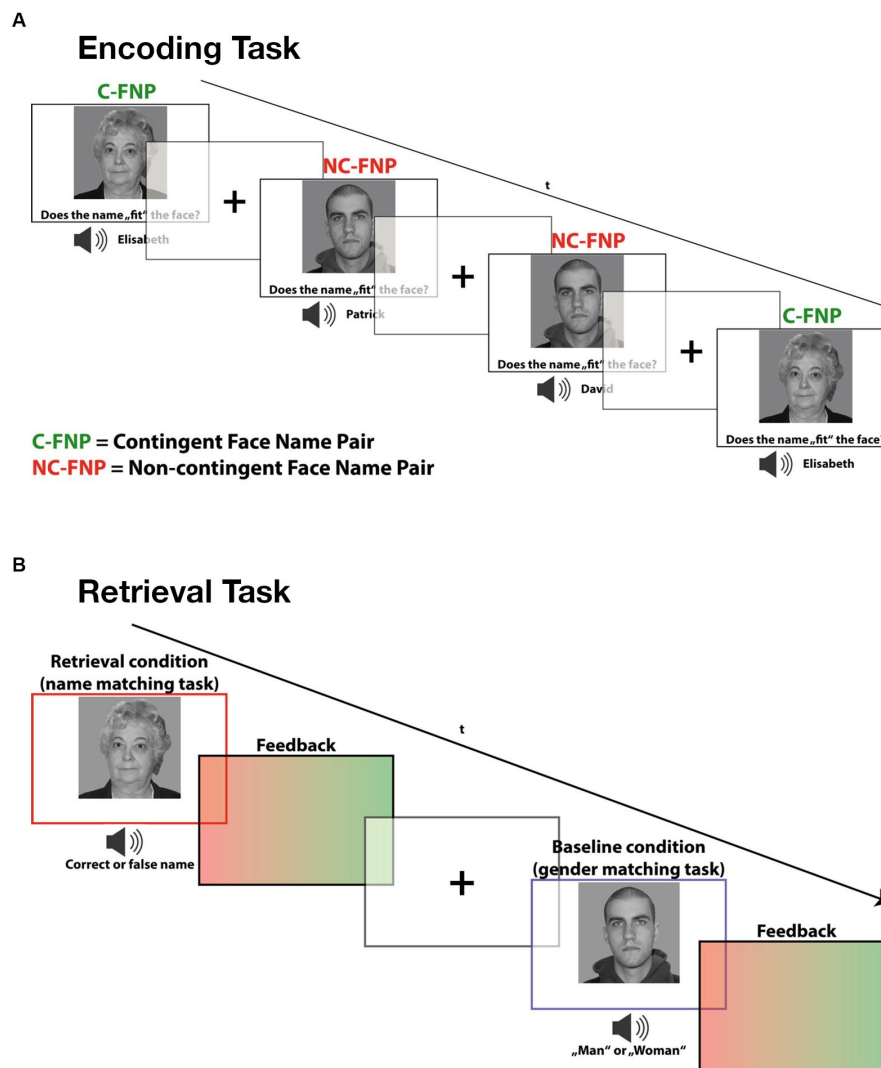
A

Encoding Task

t

C-FNP

Does the name „fit“ the face?

Elisabeth

+

NC-FNP

Does the name „fit“ the face?

Patrick

+

NC-FNP

Does the name „fit“ the face?

David

+

C-FNP

Does the name „fit“ the face

Elisabeth

C-FNP = Contingent Face Name Pair
NC-FNP = Non-contingent Face Name Pair

B

Retrieval Task

t

Retrieval condition (name matching task)

Correct or false name

Feedback

+

Baseline condition (gender matching task)

„Man“ or „Woman“

Feedback